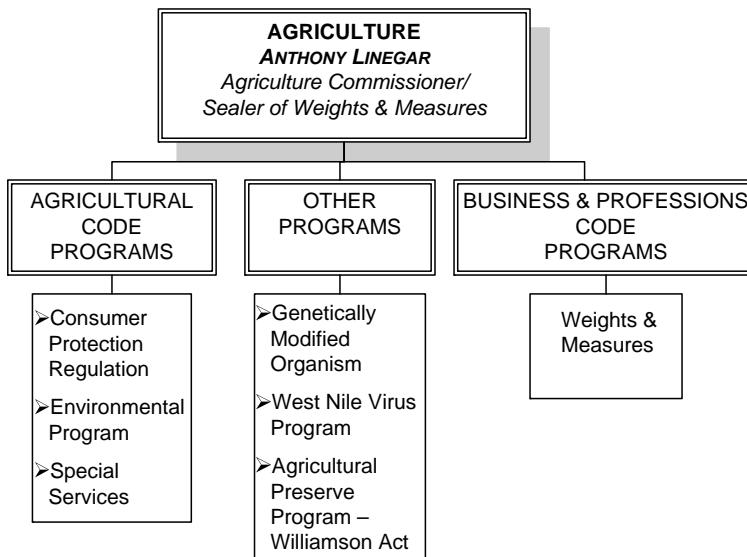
AGRICULTURE
ANTHONY LINEGAR
Agriculture Commissioner/ Sealer of Weights & Measures

AGRICULTURAL CODE PROGRAMS

➢Consumer Protection Regulation
➢Environmental Program
➢Special Services

OTHER PROGRAMS

➢Genetically Modified Organism
➢West Nile Virus Program
➢Agricultural Preserve Program – Williamson Act

BUSINESS & PROFESSIONS CODE PROGRAMS

Weights & Measures